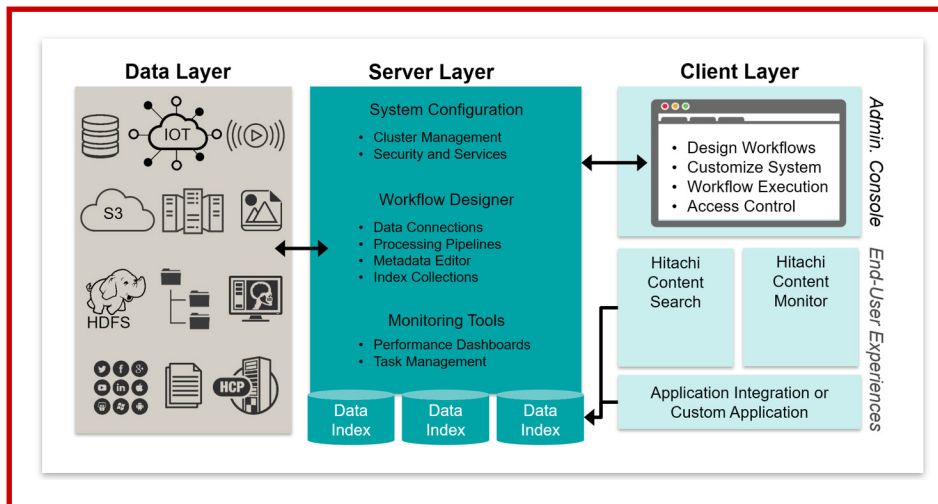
Data Layer

IOT

S3

HDFS

HCP

Server Layer

System Configuration

- Cluster Management
- Security and Services

Workflow Designer

- Data Connections
- Processing Pipelines
- Metadata Editor
- Index Collections

Monitoring Tools

- Performance Dashboards
- Task Management

Data Index

Data Index

Data Index

Client Layer

- Design Workflows
- Customize System
- Workflow Execution
- Access Control

Admin. Console

Hitachi Content Search

Hitachi Content Monitor

Application Integration or Custom Application

End-User Experiences